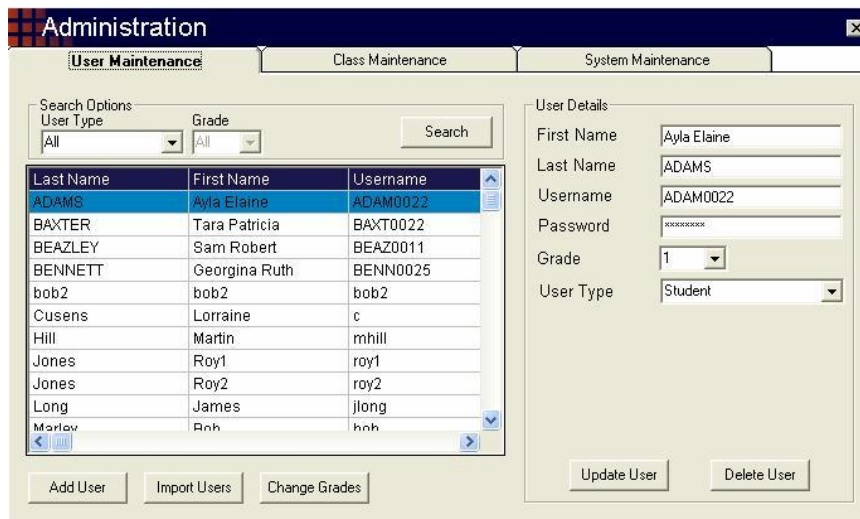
Administration

User Maintenance
Class Maintenance
System Maintenance

Search Options
User Type
All
Grade
All
Search

| Last Name | First Name | Username |
|---|---|---|
| ADAMS | Ayla Elaine | ADAM0022 |
| BAXTER | Tara Patricia | BAXT0022 |
| BEAZLEY | Sam Robert | BEAZ0011 |
| BENNETT | Georgina Ruth | BENN0025 |
| bob2 | bob2 | bob2 |
| Cusens | Lorraine | c |
| Hill | Martin | mhill |
| Jones | Roy1 | roy1 |
| Jones | Roy2 | roy2 |
| Long | James | jlong |
| Marley | Bob | bob |

Add User
Import Users
Change Grades

User Details
First Name
Ayla Elaine
Last Name
ADAMS
Username
ADAM0022
Password
********
Grade
1
User Type
Student

Update User
Delete User